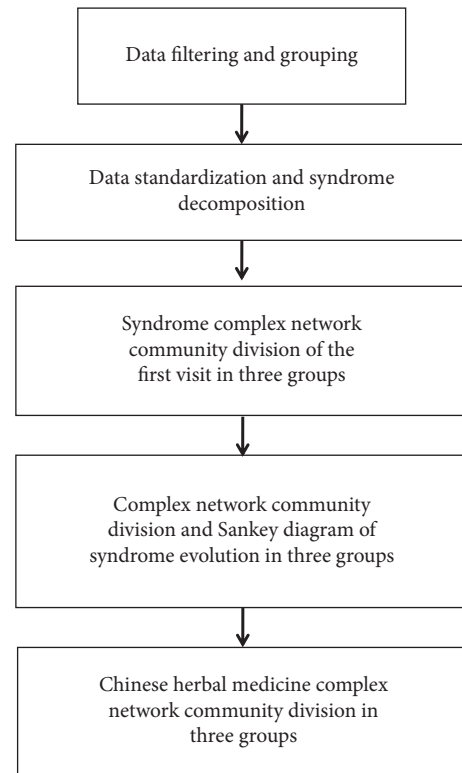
Data filtering and grouping

Data standardization and syndrome decomposition

Syndrome complex network community division of the first visit in three groups

Complex network community division and Sankey diagram of syndrome evolution in three groups

Chinese herbal medicine complex network community division in three groups